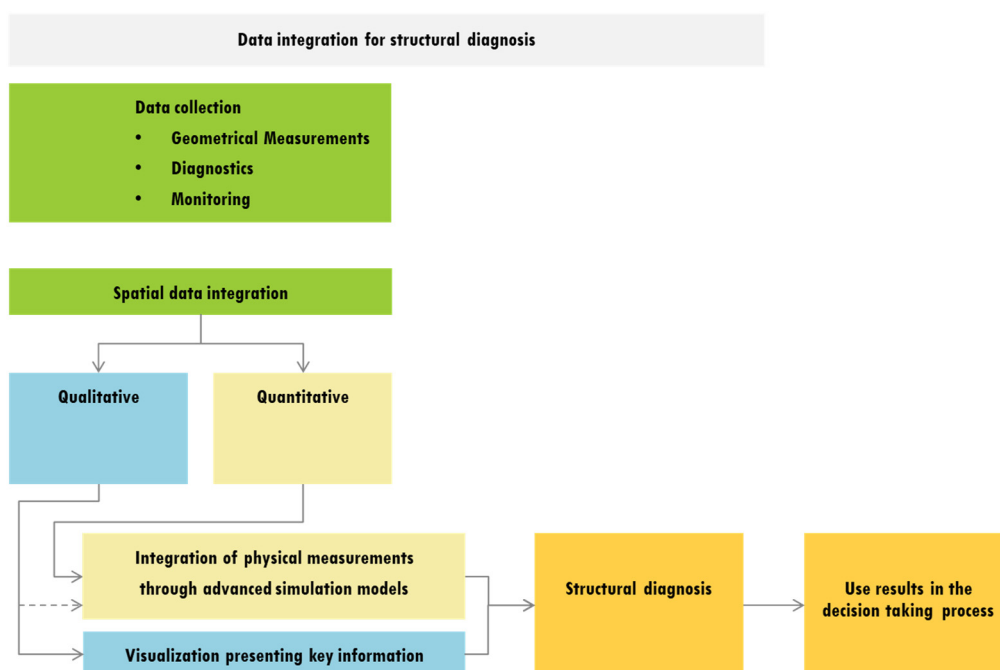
Data integration for structural diagnosis

Data collection
- Geometrical Measurements
- Diagnostics
- Monitoring

Spatial data integration

Qualitative

Quantitative

Integration of physical measurements through advanced simulation models

Visualization presenting key information

Structural diagnosis

Use results in the decision taking process